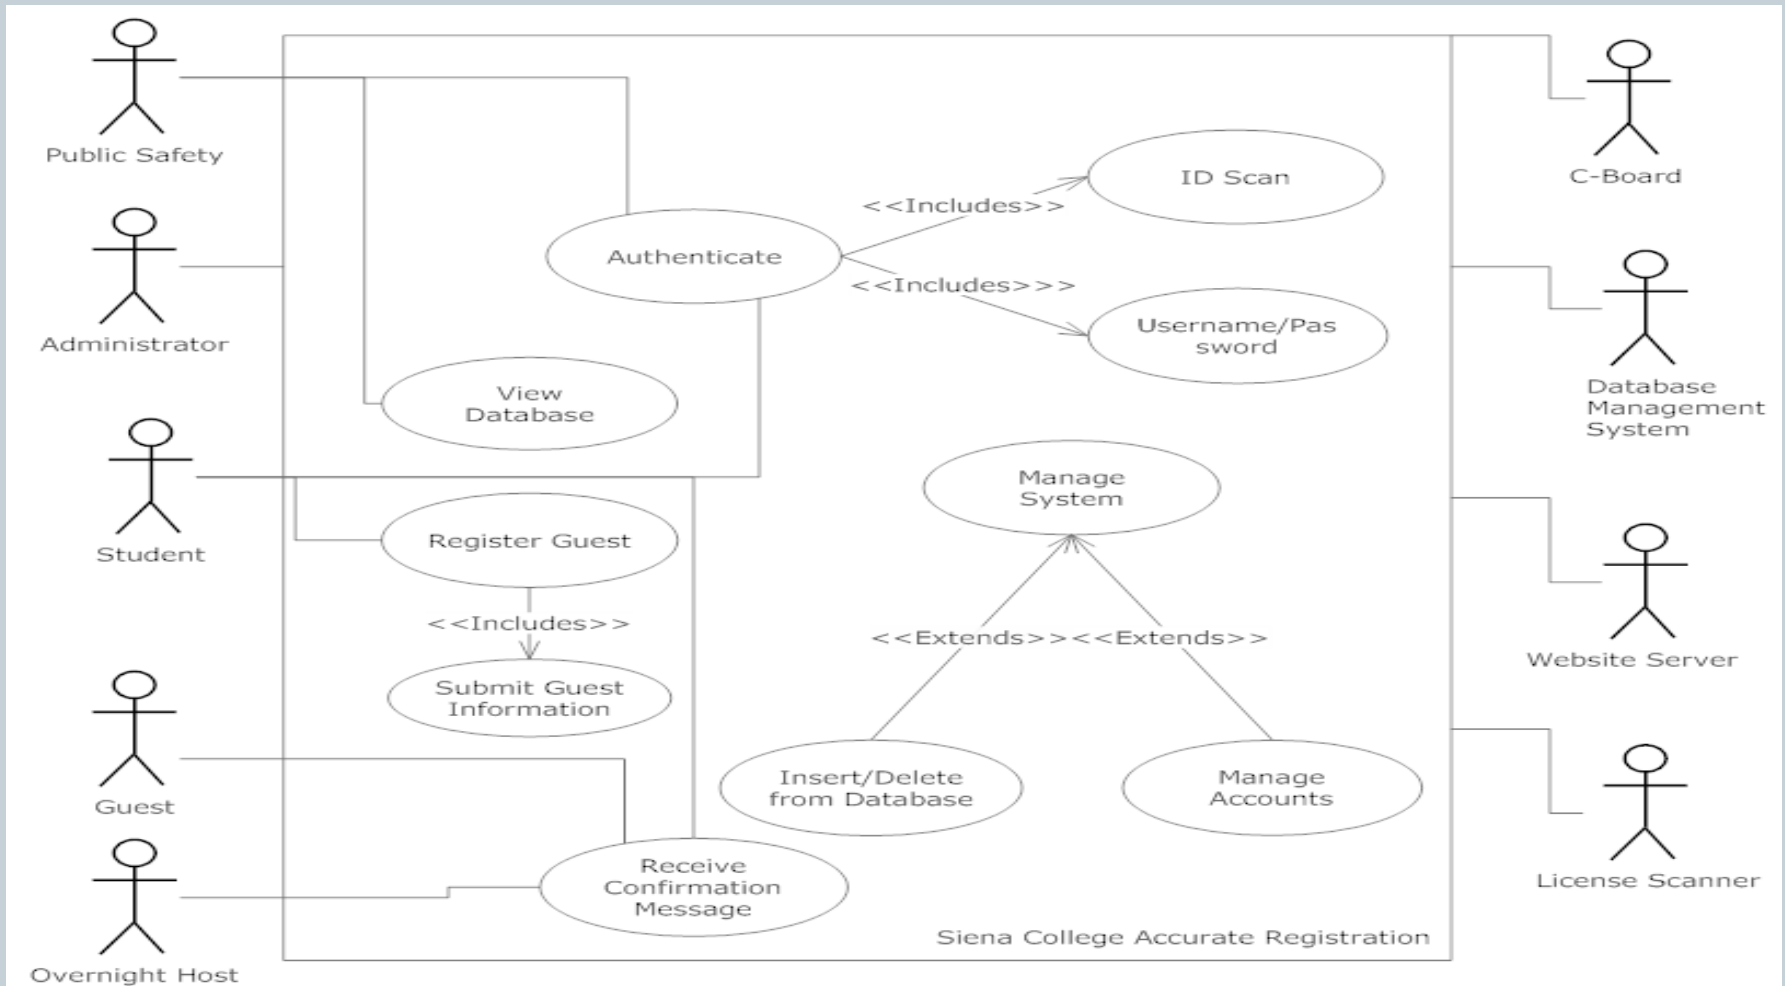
Public Safety

Administrator

Student

Guest

Overnight Host

Authenticate

<<Includes>>

ID Scan

<<Includes>>>

Username/Pas sword

View Database

Manage System

Register Guest

<<Includes>>

Submit Guest Information

<<Extends>><<Extends>>

Insert/Delete from Database

Manage Accounts

Receive Confirmation Message

Siena College Accurate Registration

C-Board

Database Management System

Website Server

License Scanner